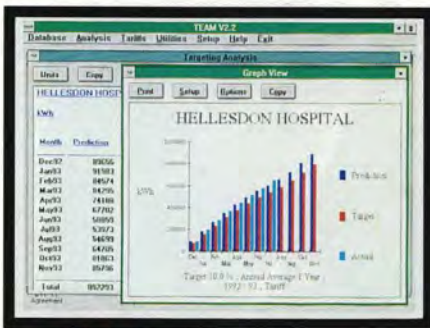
TEAM V2.2

Database Analysis Tariffs Utilities Setup Help Exit

Targeting Analysis

Units Copy

HELLESDON HOSP

KWh

| Month | Prediction |
|---|---|
| Dec92 | 89656 |
| Jan93 | 91983 |
| Feb93 | 84574 |
| Mar93 | 84295 |
| Apr93 | 74166 |
| May93 | 67202 |
| Jun93 | 58893 |
| Jul93 | 53573 |
| Aug93 | 54699 |
| Sep93 | 64709 |
| Oct93 | 81063 |
| Nov93 | 85736 |
| Total | 852293 |

Graph View

Print Setup Options Copy

HELLESDON HOSPITAL

KWh

Prediction

Target

Actual

Target 10.0 % : Annual Average 1 Year : 1992 / 93 : Tariff